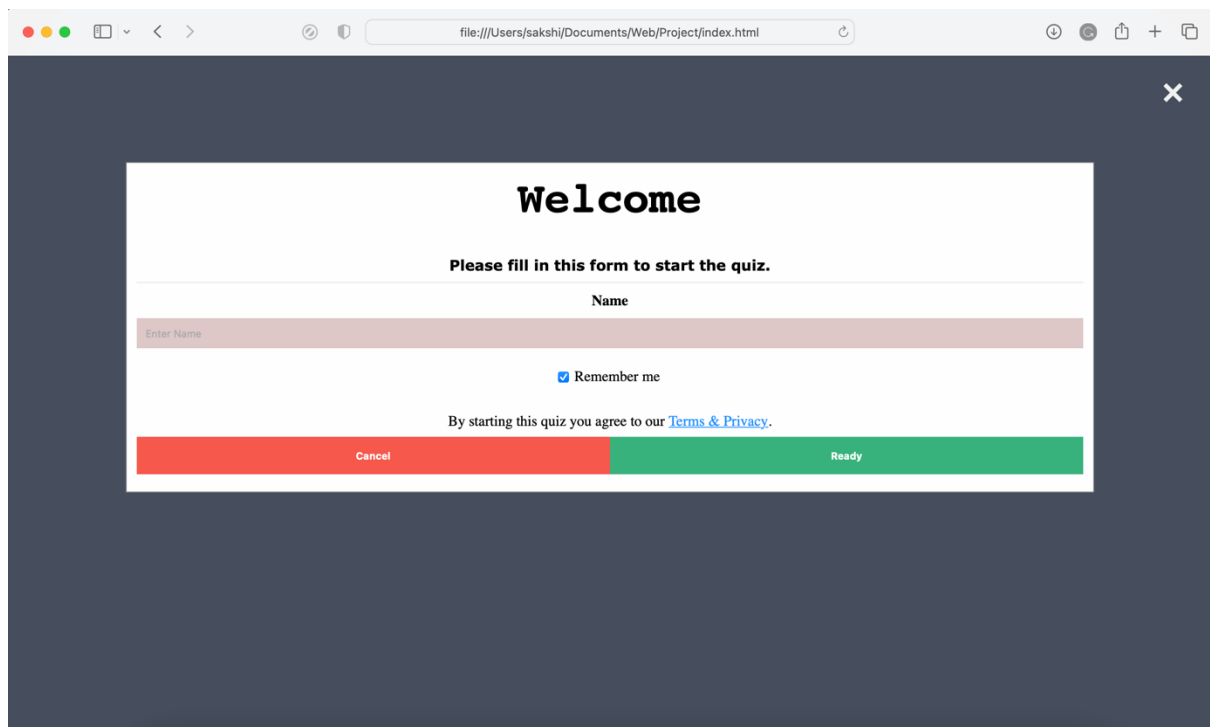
file:///Users/sakshi/Documents/Web/Project/index.html

×

Welcome

Please fill in this form to start the quiz.

Name

Enter Name

Remember me

By starting this quiz you agree to our Terms & Privacy.

Cancel

Ready